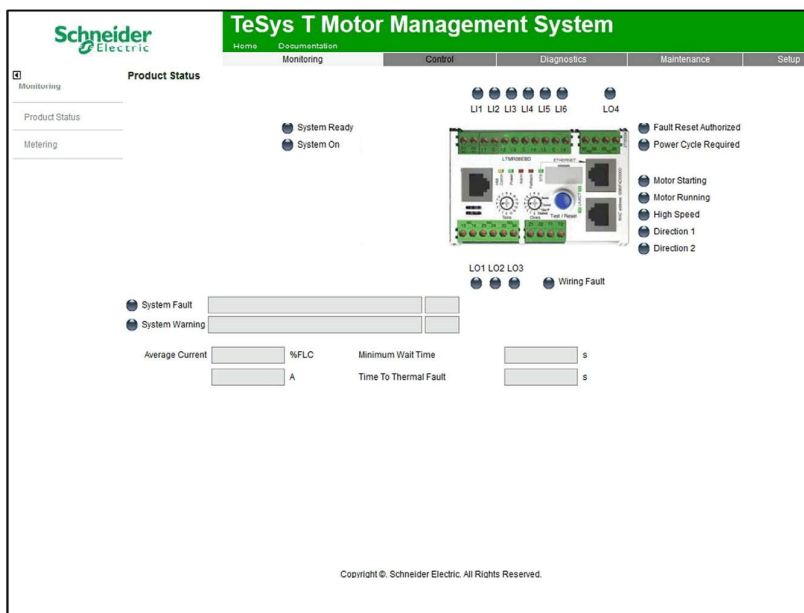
Schneider Electric

TeSys T Motor Management System

Home Documentation

Monitoring Control Diagnostics Maintenance Setup

Monitoring

Product Status

Metering

Product Status

LI1 LI2 LI3 LI4 LI5 LI6 LO4

System Ready

System On

Fault Reset Authorized

Power Cycle Required

Motor Starting

Motor Running

High Speed

Direction 1

Direction 2

LO1 LO2 LO3

Wiring Fault

System Fault

System Warning

Average Current %FLC Minimum Wait Time s

A Time To Thermal Fault s

Copyright ©. Schneider Electric. All Rights Reserved.